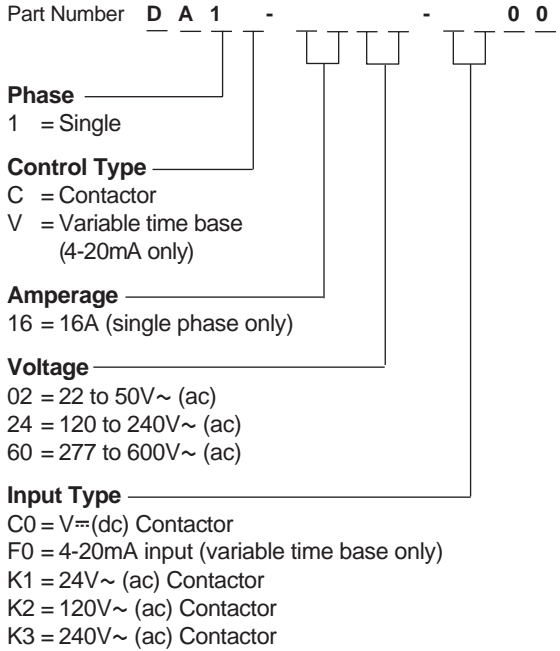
Part Number **D A 1 - - 0 0**

**Phase**
1 = Single

**Control Type**
C = Contactor
V = Variable time base (4-20mA only)

**Amperage**
16 = 16A (single phase only)

**Voltage**
02 = 22 to 50V~ (ac)
24 = 120 to 240V~ (ac)
60 = 277 to 600V~ (ac)

**Input Type**
C0 = V⎓(dc) Contactor
F0 = 4-20mA input (variable time base only)
K1 = 24V~ (ac) Contactor
K2 = 120V~ (ac) Contactor
K3 = 240V~ (ac) Contactor